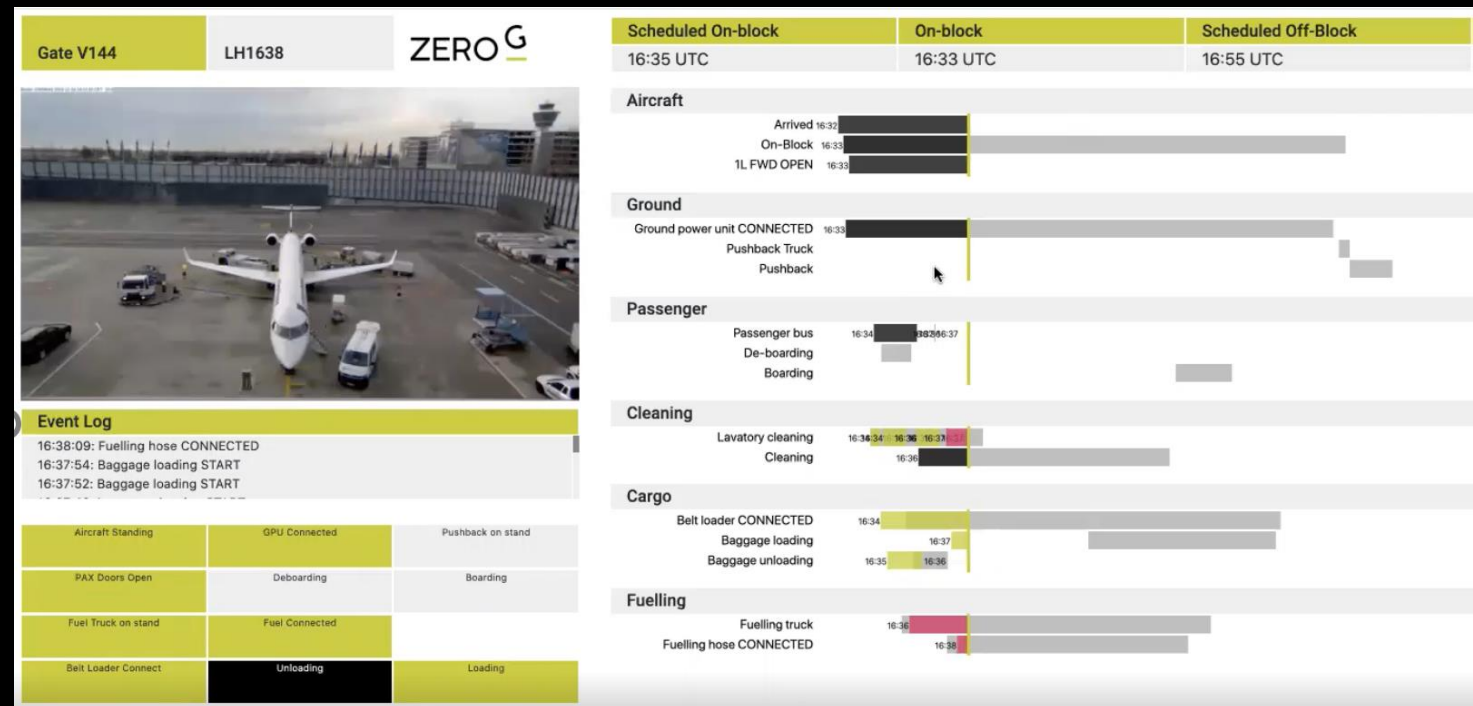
Gate V144

LH1638

ZERO G

Event Log

16:38:09: Fuelling hose CONNECTED
16:37:54: Baggage loading START
16:37:52: Baggage loading START
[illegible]

| Aircraft Standing | GPU Connected | Pushback on stand |
|---|---|---|
| PAX Doors Open | Deboarding | Boarding |
| Fuel Truck on stand | Fuel Connected | |
| Belt Loader Connect | Unloading | Loading |

| Scheduled On-block | On-block | Scheduled Off-Block |
|---|---|---|
| 16:35 UTC | 16:33 UTC | 16:55 UTC |

Aircraft

Arrived 16:32
On-Block 16:33
1L FWD OPEN 16:33

Ground

Ground power unit CONNECTED 16:33
Pushback Truck
Pushback

Passenger

Passenger bus 16:34 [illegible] 16:37
De-boarding
Boarding

Cleaning

Lavatory cleaning 16:34 16:34 16:36 16:36 16:37 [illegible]
Cleaning 16:36

Cargo

Belt loader CONNECTED 16:34
Baggage loading 16:37
Baggage unloading 16:35 16:36

Fuelling

Fuelling truck 16:36
Fuelling hose CONNECTED 16:38